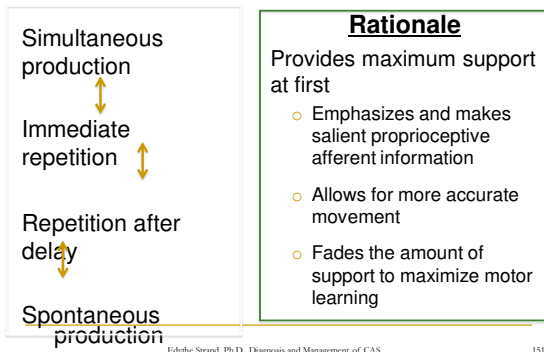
Simultaneous production

Immediate repetition

Repetition after delay

Spontaneous production

Rationale

Provides maximum support at first

Emphasizes and makes salient proprioceptive afferent information

Allows for more accurate movement

Fades the amount of support to maximize motor learning

Edythe Strand, Ph.D. Diagnosis and Management of CAS

151